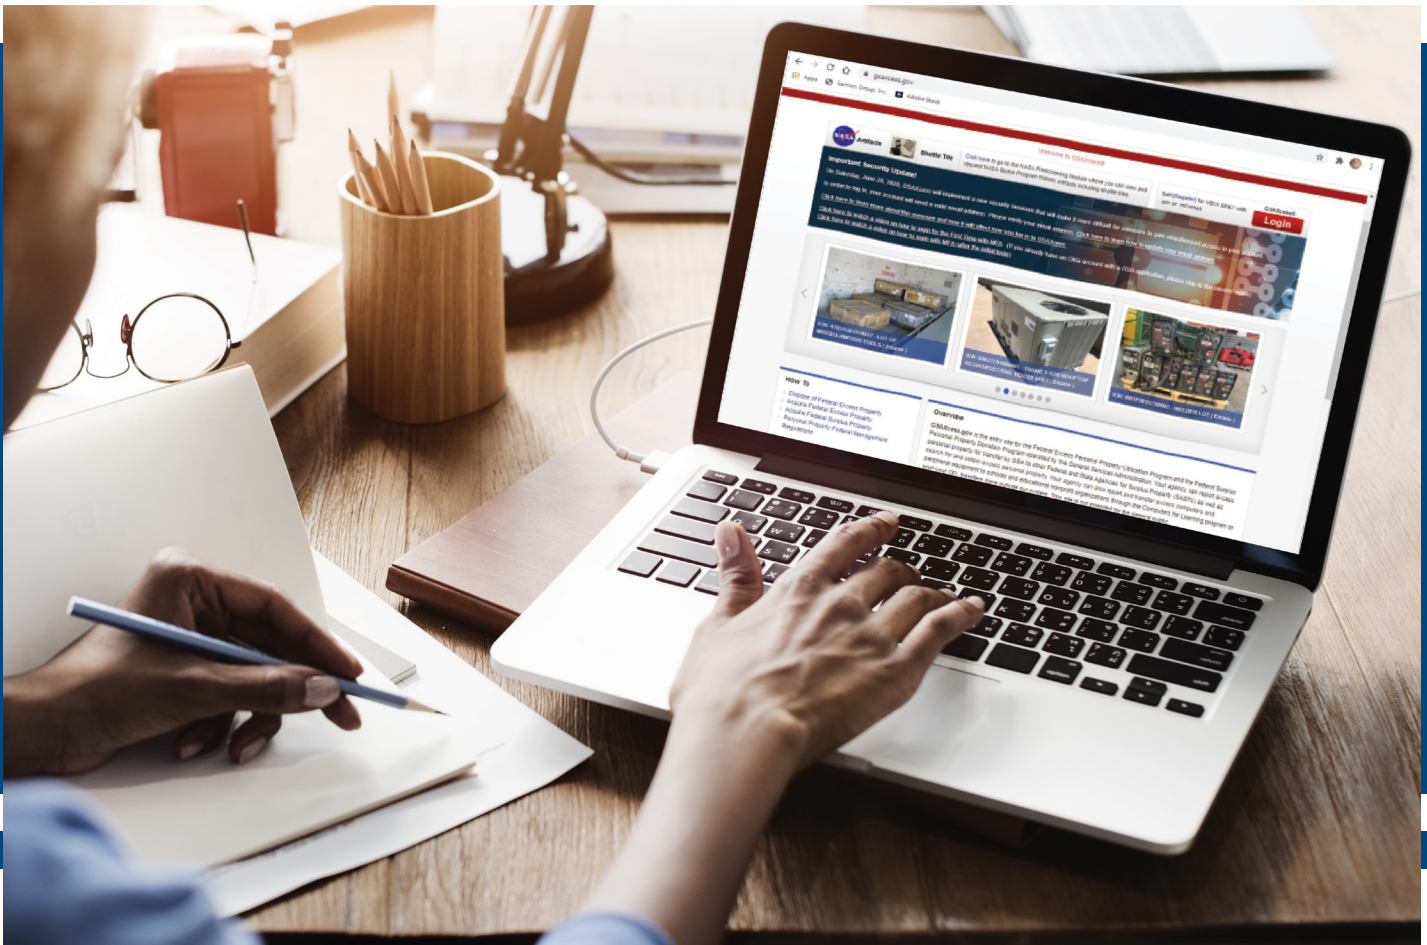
gsaxcess.gov

Apps

Adobe Stock

Welcome to GSAXcess®

Artifacts

Shuttle Tile

Login

Important Security Update!

How To

Dispose of Federal Excess Property

Acquire Federal Excess Property

Acquire Federal Surplus Property

Personal Property Federal Management Regulations

Overview

GSAXcess.gov is the entry site for the Federal Excess Personal Property Utilization Program and the Federal Surplus Personal Property Donation Program operated by the General Services Administration. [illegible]